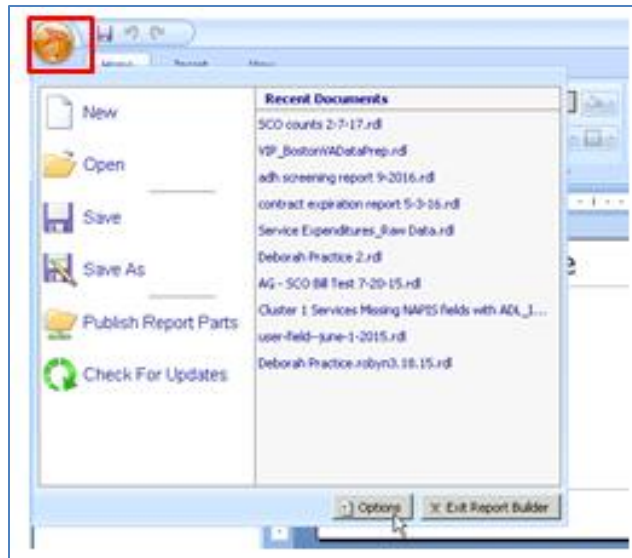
New

Open

Save

Save As

Publish Report Parts

Check For Updates

Recent Documents

SCO counts 2-7-17.rdl

VIP_BostonVADataPrep.rdl

adh screening report 9-2016.rdl

contract expiration report 5-3-16.rdl

Service Expenditures_Raw Data.rdl

Deborah Practice 2.rdl

AG - SCO Bill Test 7-20-15.rdl

Cluster 1 Services Missing NAPIS fields with ADL_1...

user-field--june-1-2015.rdl

Deborah Practice.robyn3.18.15.rdl

Options

Exit Report Builder